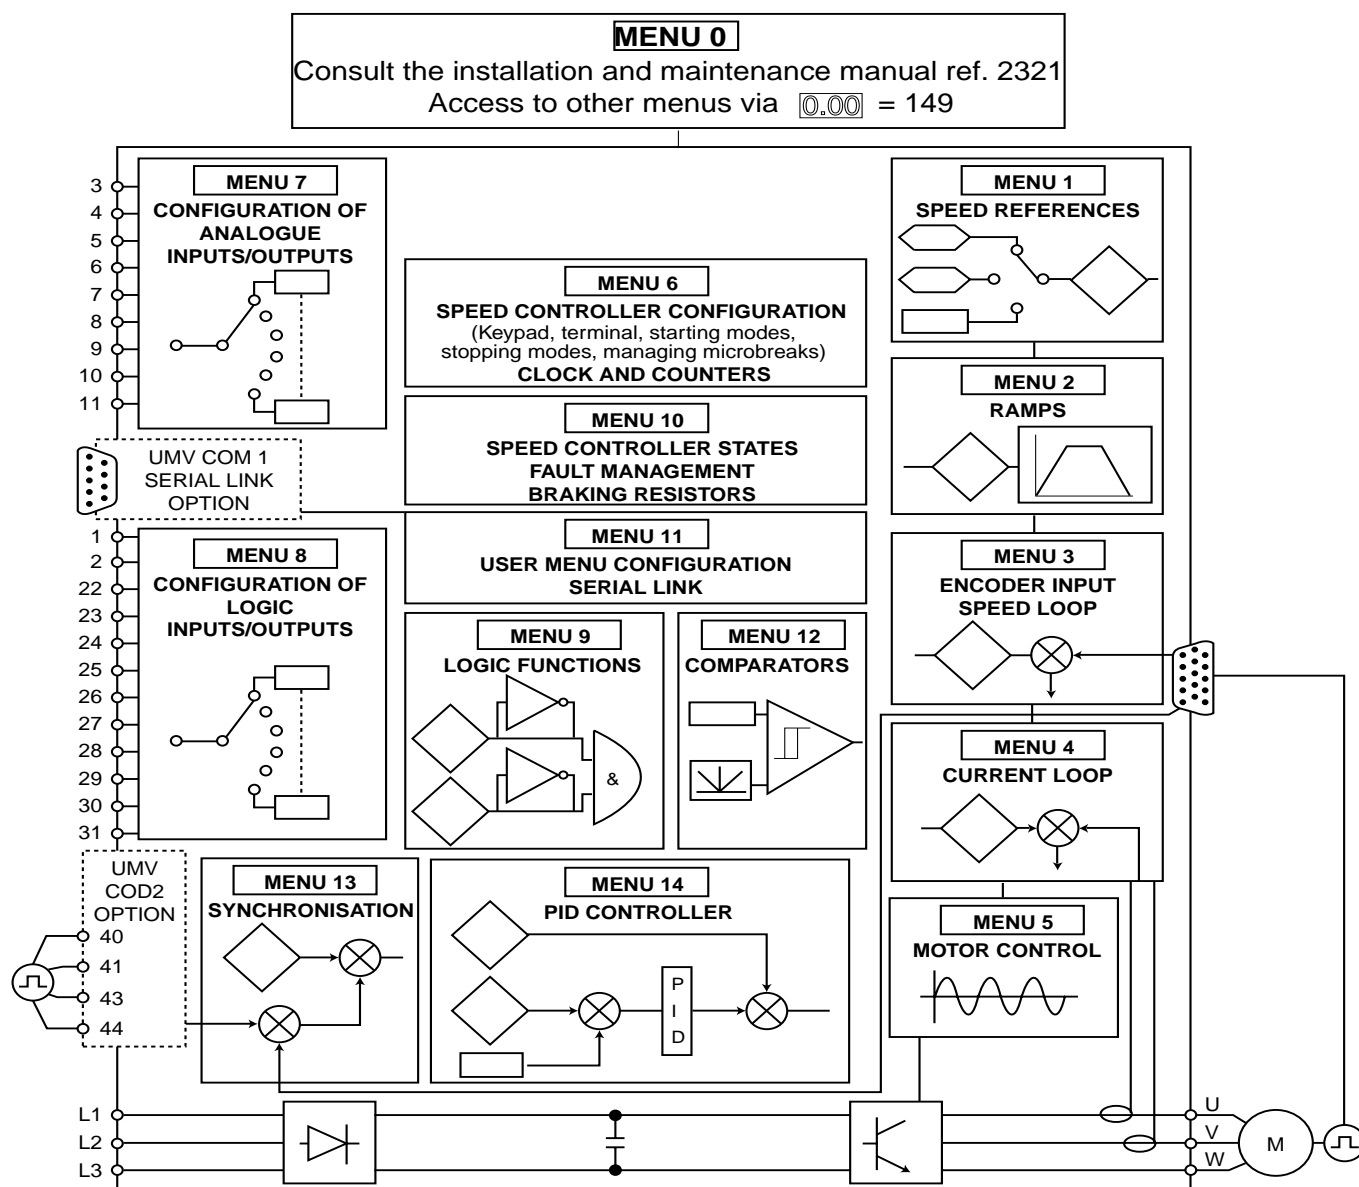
MENU 0
Consult the installation and maintenance manual ref. 2321
Access to other menus via 0.00 = 149

3
4
5
6
7
8
9
10
11

MENU 7
CONFIGURATION OF ANALOGUE INPUTS/OUTPUTS

MENU 6
SPEED CONTROLLER CONFIGURATION
(Keypad, terminal, starting modes, stopping modes, managing microbreaks)
CLOCK AND COUNTERS

MENU 1
SPEED REFERENCES

MENU 2
RAMPS

MENU 10
SPEED CONTROLLER STATES
FAULT MANAGEMENT
BRAKING RESISTORS

UMV COM 1
SERIAL LINK
OPTION

1
2
22
23
24
25
26
27
28
29
30
31

MENU 8
CONFIGURATION OF LOGIC INPUTS/OUTPUTS

MENU 11
USER MENU CONFIGURATION
SERIAL LINK

MENU 3
ENCODER INPUT
SPEED LOOP

MENU 9
LOGIC FUNCTIONS

&

MENU 12
COMPARATORS

MENU 4
CURRENT LOOP

UMV
COD2
OPTION
40
41
43
44

MENU 13
SYNCHRONISATION

MENU 14
PID CONTROLLER

P
I
D

MENU 5
MOTOR CONTROL

L1
L2
L3

U
V
W
M